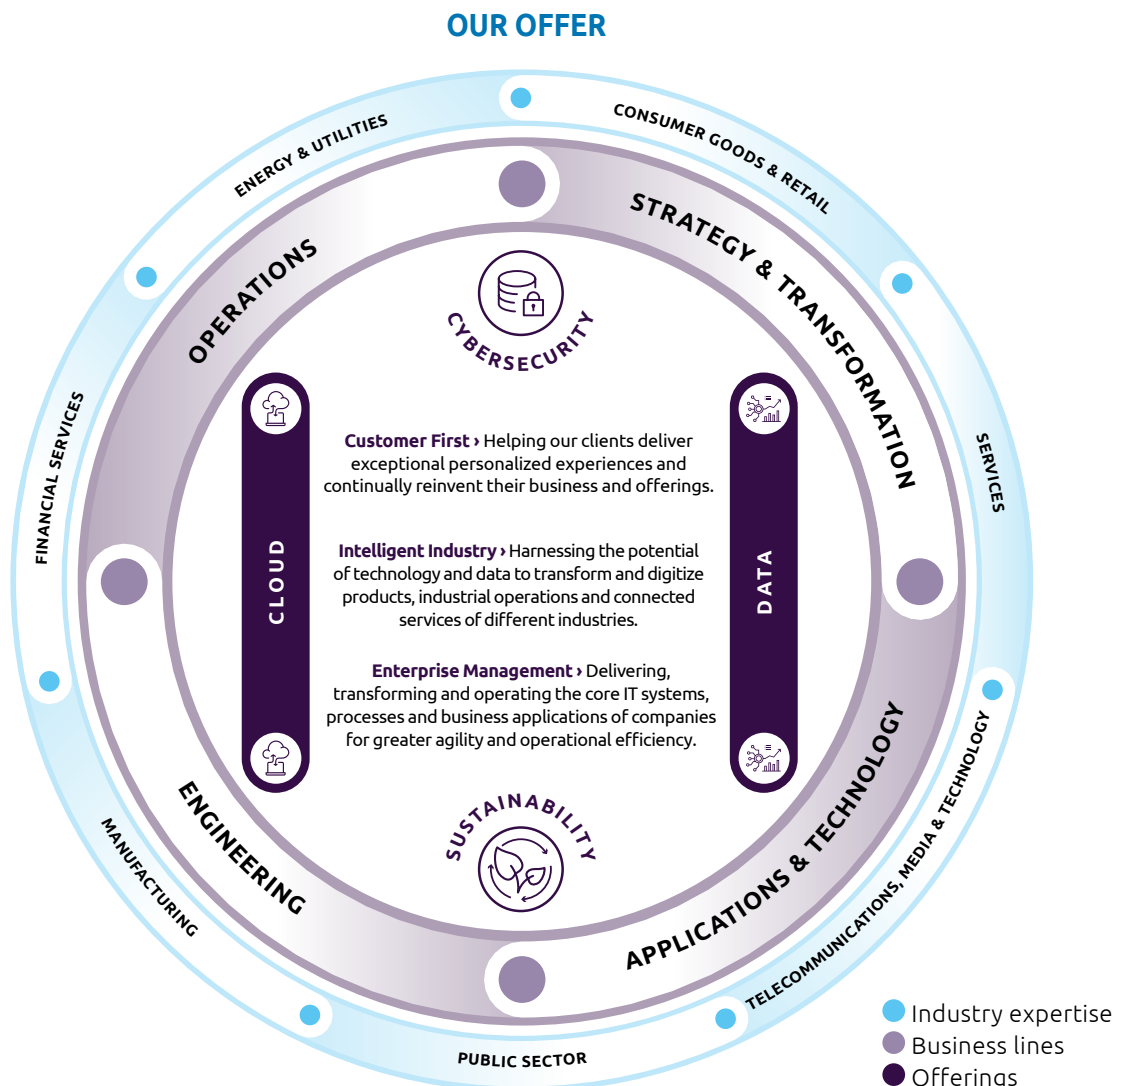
OUR OFFER

CONSUMER GOODS & RETAIL

SERVICES

TELECOMMUNICATIONS, MEDIA & TECHNOLOGY

PUBLIC SECTOR

MANUFACTURING

FINANCIAL SERVICES

ENERGY & UTILITIES

STRATEGY & TRANSFORMATION

APPLICATIONS & TECHNOLOGY

ENGINEERING

OPERATIONS

CYBERSECURITY

CLOUD

DATA

SUSTAINABILITY

Customer First › Helping our clients deliver exceptional personalized experiences and continually reinvent their business and offerings.

Intelligent Industry › Harnessing the potential of technology and data to transform and digitize products, industrial operations and connected services of different industries.

Enterprise Management › Delivering, transforming and operating the core IT systems, processes and business applications of companies for greater agility and operational efficiency.

Industry expertise
Business lines
Offerings